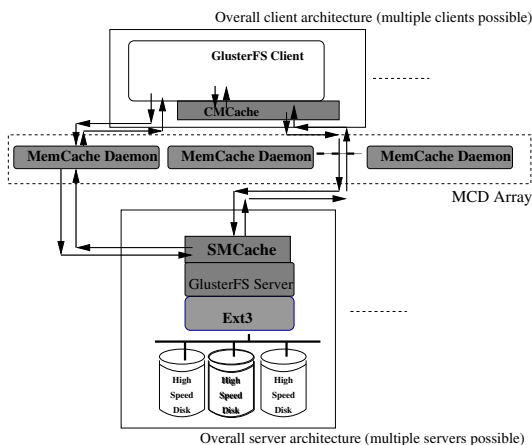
Overall client architecture (multiple clients possible)

GlusterFS Client

CMCache

MemCache Daemon

MemCache Daemon

MemCache Daemon

MCD Array

SMCache

GlusterFS Server

Ext3

High Speed Disk

High Speed Disk

High Speed Disk

Overall server architecture (multiple servers possible)